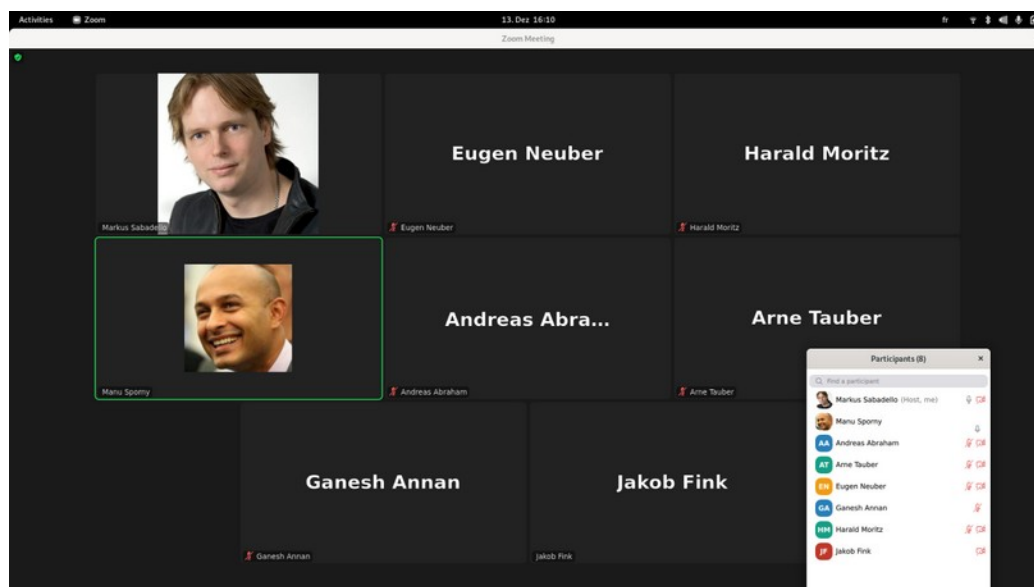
Activities Zoom 13. Dez 16:10 fr

Zoom Meeting

Markus Sabadello

Eugen Neuber

Eugen Neuber

Harald Moritz

Harald Moritz

Manu Sporny

Andreas Abra...

Andreas Abraham

Arne Tauber

Arne Tauber

Ganesh Annan

Ganesh Annan

Jakob Fink

Jakob Fink

Participants (8)

Find a participant

Markus Sabadello (Host, me)

Manu Sporny

AA Andreas Abraham

AT Arne Tauber

EN Eugen Neuber

GA Ganesh Annan

HM Harald Moritz

JF Jakob Fink